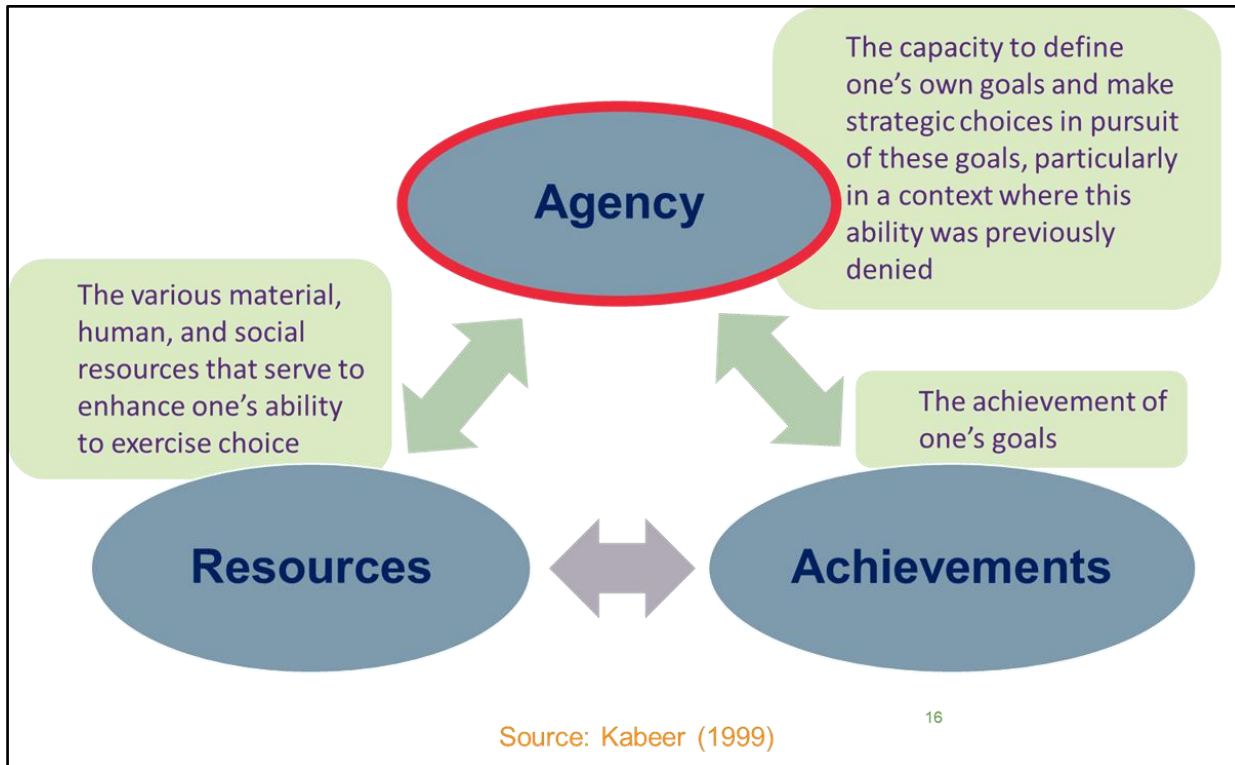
The capacity to define one's own goals and make strategic choices in pursuit of these goals, particularly in a context where this ability was previously denied

Agency

The various material, human, and social resources that serve to enhance one's ability to exercise choice

The achievement of one's goals

Resources

Achievements

16

Source: Kabeer (1999)